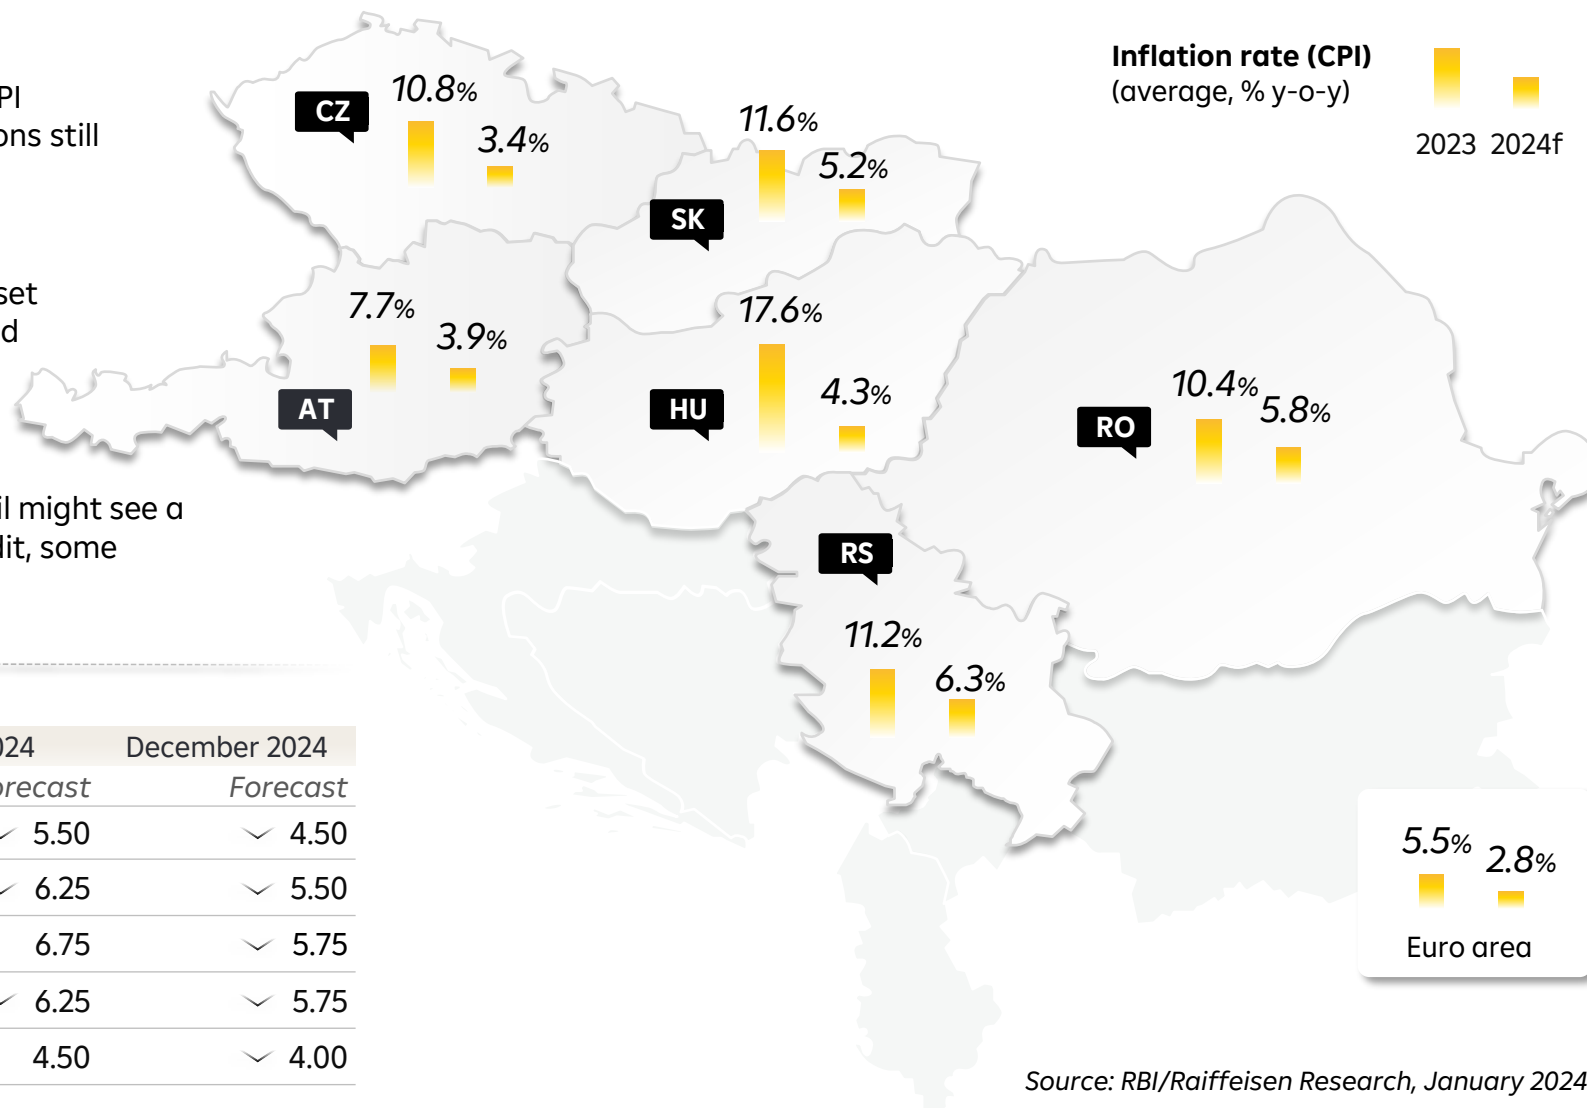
PI
ons still

set
d

il might see a
lit, some

| 24 | December 2024 |
|---|---|
| recast | Forecast |
| 5.50 | 4.50 |
| 6.25 | 5.50 |
| 6.75 | 5.75 |
| 6.25 | 5.75 |
| 4.50 | 4.00 |

Inflation rate (CPI)
(average, % y-o-y)
2023 2024f

CZ 10.8% 3.4%

SK 11.6% 5.2%

AT 7.7% 3.9%

HU 17.6% 4.3%

RO 10.4% 5.8%

RS 11.2% 6.3%

5.5% 2.8%
Euro area

Source: RBI/Raiffeisen Research, January 2024